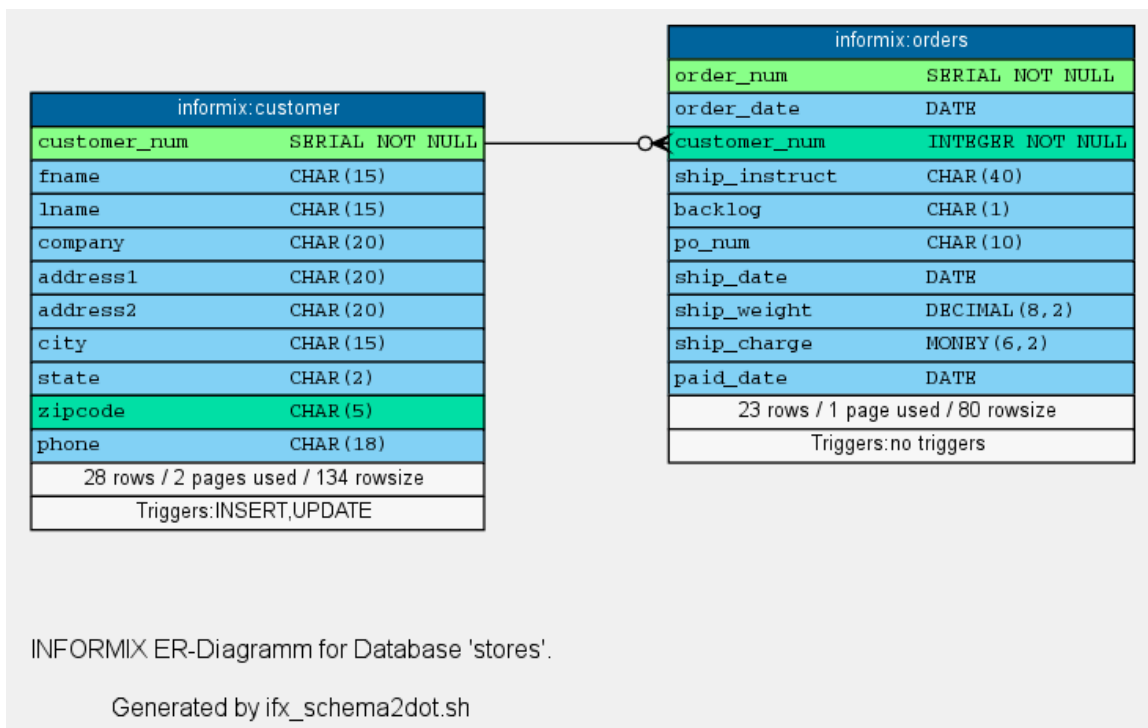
| informix:customer | |
|---|---|
| customer_num | SERIAL NOT NULL |
| fname | CHAR(15) |
| lname | CHAR(15) |
| company | CHAR(20) |
| address1 | CHAR(20) |
| address2 | CHAR(20) |
| city | CHAR(15) |
| state | CHAR(2) |
| zipcode | CHAR(5) |
| phone | CHAR(18) |
| 28 rows / 2 pages used / 134 rowsize | |
| Triggers:INSERT,UPDATE | |

| informix:orders | |
|---|---|
| order_num | SERIAL NOT NULL |
| order_date | DATE |
| customer_num | INTEGER NOT NULL |
| ship_instruct | CHAR(40) |
| backlog | CHAR(1) |
| po_num | CHAR(10) |
| ship_date | DATE |
| ship_weight | DECIMAL(8,2) |
| ship_charge | MONEY(6,2) |
| paid_date | DATE |
| 23 rows / 1 page used / 80 rowsize | |
| Triggers:no triggers | |

INFORMIX ER-Diagramm for Database 'stores'.

Generated by ifx_schema2dot.sh